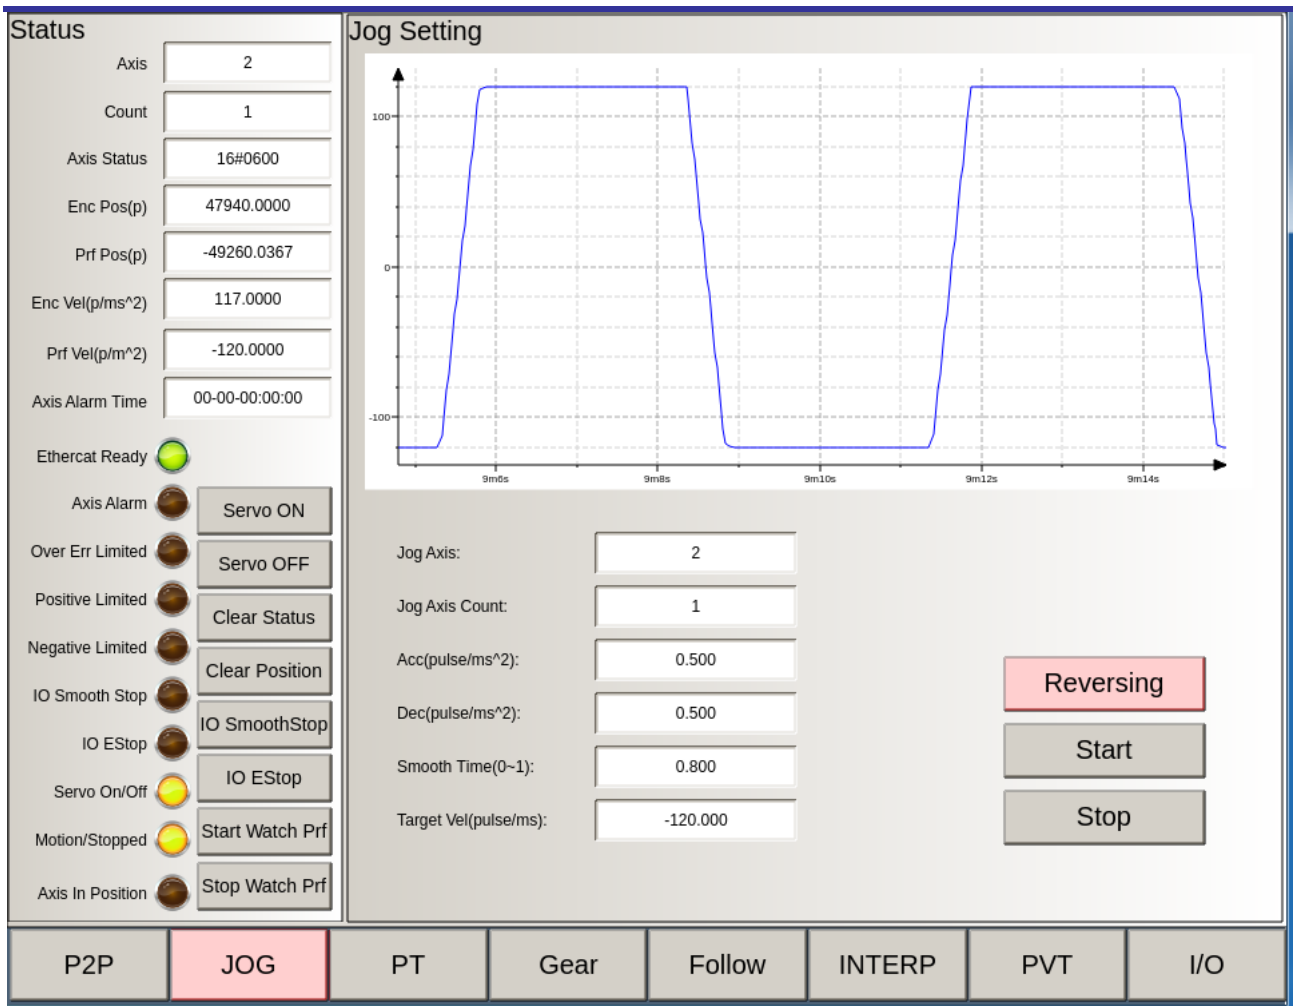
Status

Axis 2

Count 1

Axis Status 16#0600

Enc Pos(p) 47940.0000

Prf Pos(p) -49260.0367

Enc Vel(p/ms^2) 117.0000

Prf Vel(p/m^2) -120.0000

Axis Alarm Time 00-00-00:00:00

Ethercat Ready

Axis Alarm

Over Err Limited

Positive Limited

Negative Limited

IO Smooth Stop

IO EStop

Servo On/Off

Motion/Stopped

Axis In Position

Servo ON

Servo OFF

Clear Status

Clear Position

IO SmoothStop

IO EStop

Start Watch Prf

Stop Watch Prf

Jog Setting

100

0

-100

9m6s

9m8s

9m10s

9m12s

9m14s

Jog Axis: 2

Jog Axis Count: 1

Acc(pulse/ms^2): 0.500

Dec(pulse/ms^2): 0.500

Smooth Time(0~1): 0.800

Target Vel(pulse/ms): -120.000

Reversing

Start

Stop

P2P

JOG

PT

Gear

Follow

INTERP

PVT

I/O